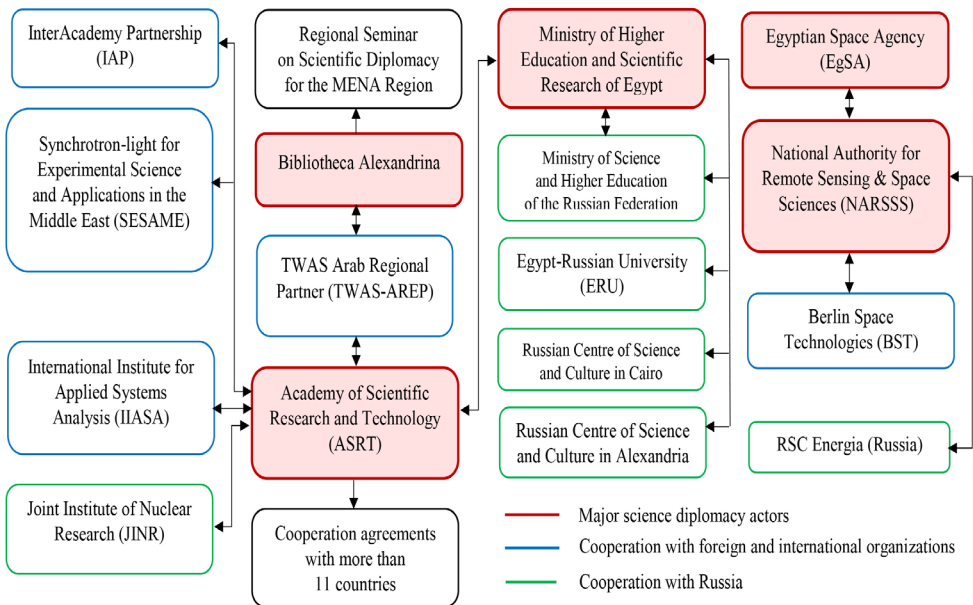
InterAcademy Partnership (IAP)

Synchrotron-light for Experimental Science and Applications in the Middle East (SESAME)

International Institute for Applied Systems Analysis (IIASA)

Joint Institute of Nuclear Research (JINR)

Regional Seminar on Scientific Diplomacy for the MENA Region

Bibliotheca Alexandrina

TWAS Arab Regional Partner (TWAS-AREP)

Academy of Scientific Research and Technology (ASRT)

Cooperation agreements with more than 11 countries

Ministry of Higher Education and Scientific Research of Egypt

Ministry of Science and Higher Education of the Russian Federation

Egypt-Russian University (ERU)

Russian Centre of Science and Culture in Cairo

Russian Centre of Science and Culture in Alexandria

Egyptian Space Agency (EgSA)

National Authority for Remote Sensing & Space Sciences (NARSSS)

Berlin Space Technologies (BST)

RSC Energia (Russia)

Major science diplomacy actors

Cooperation with foreign and international organizations

Cooperation with Russia